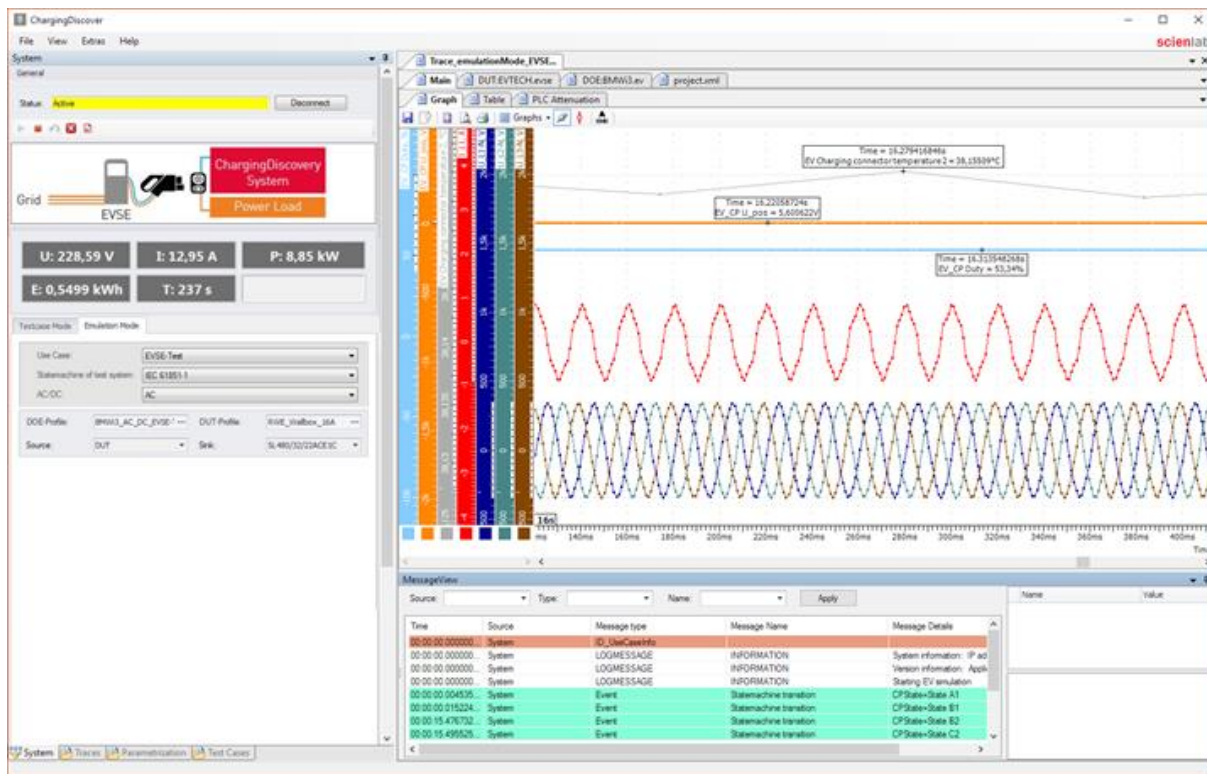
ChargingDiscover
File View Extras Help
scienlab
System
General
Status: Active
Disconnect
ChargingDiscovery System
Power Load
Grid
EVSE
U: 228,59 V
I: 12,95 A
P: 8,85 kW
E: 0,5499 kWh
T: 237 s
Testcase Mode Emulation Mode
Use Case: EVSE-Test
Statemachine of test system: IEC 61851-1
AC/DC: AC
DOE-Profile: BMWi3_AC_DC_EVSE
DUT-Profile: RWE_Wallbox_16A
Source: DUT
Sink: SL480/32/22ACE1C
System Traces Parametrization Test Cases
Trace_emulationMode_EVSE...
Main DUT:EVTECH.evse DOE:BMWi3.ev project.xml
Graph Table PLC Attenuation
Graphs
Time = 16,2794168466s
EV Charging connector temperature 2 = 38,15509°C
Time = 16,22058724s
EV_CP U_pos = 5,600622V
Time = 16,3135482688s
EV_CP Duty = 53,34%
16s
ms 140ms 160ms 180ms 200ms 220ms 240ms 260ms 280ms 300ms 320ms 340ms 360ms 380ms 400ms
Tim
MessageView
Source: Type: Name: Apply
| Time | Source | Message type | Message Name | Message Details |
|---|---|---|---|---|
| 00:00:00.000000... | System | ID_UseCaseInfo | | |
| 00:00:00.000000... | System | LOGMESSAGE | INFORMATION | System information: IP ad |
| 00:00:00.000000... | System | LOGMESSAGE | INFORMATION | Version information: Appli |
| 00:00:00.000000... | System | LOGMESSAGE | INFORMATION | Starting EV emulation |
| 00:00:00.004535... | System | Event | Statemachine transition | CPState=State A1 |
| 00:00:00.015224... | System | Event | Statemachine transition | CPState=State B1 |
| 00:00:15.476732... | System | Event | Statemachine transition | CPState=State B2 |
| 00:00:15.495526... | System | Event | Statemachine transition | CPState=State C2 |

Name Value